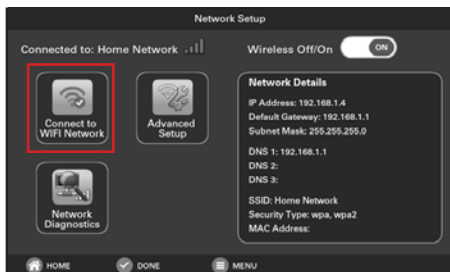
Network Setup

Connected to: Home Network

Wireless Off/On ON

Connect to WIFI Network

Advanced Setup

Network Diagnostics

Network Details

IP Address: 192.168.1.4
Default Gateway: 192.168.1.1
Subnet Mask: 255.255.255.0

DNS 1: 192.168.1.1
DNS 2:
DNS 3:

SSID: Home Network
Security Type: wpa, wpa2
MAC Address:

HOME DONE MENU